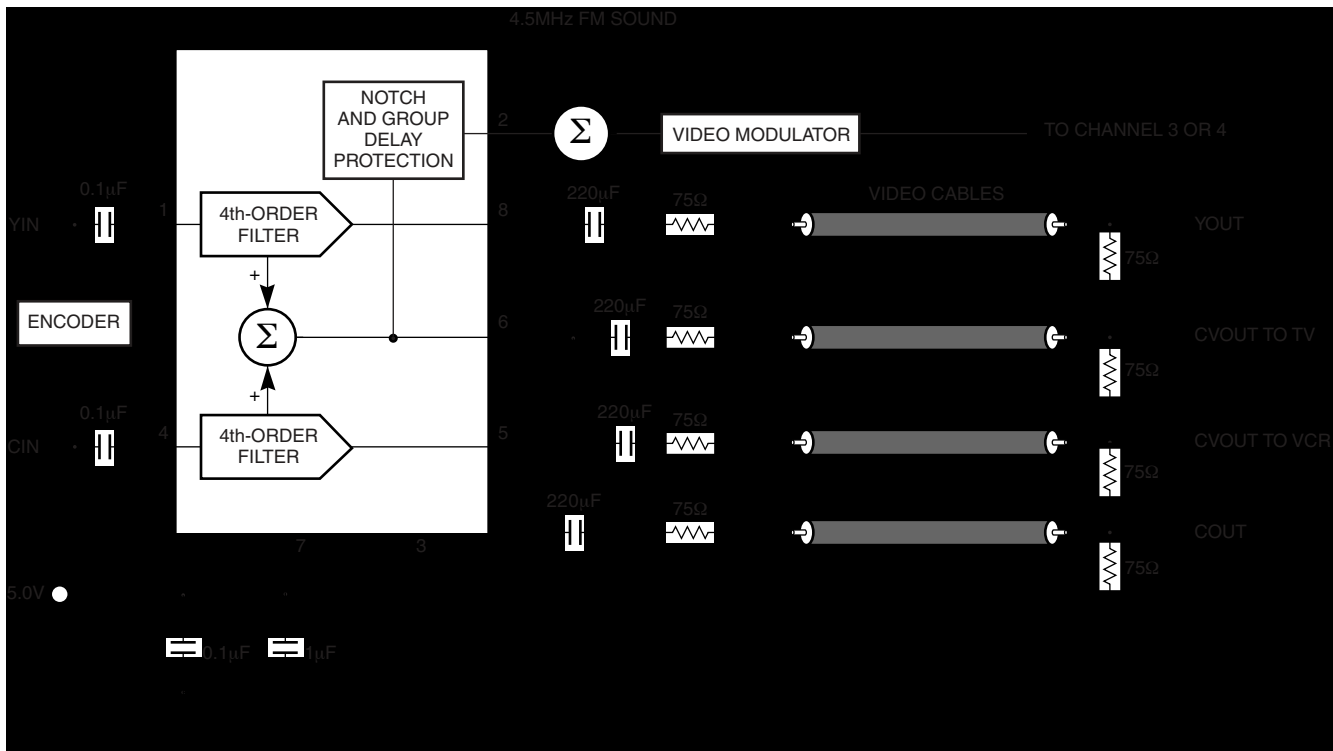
4.5MHz FM SOUND

NOTCH AND GROUP DELAY PROTECTION

2

Σ

VIDEO MODULATOR

TO CHANNEL 3 OR 4

0.1μF

YIN

1

4th-ORDER FILTER

8

220μF

75Ω

VIDEO CABLES

YOUT

75Ω

+

ENCODER

Σ

6

220μF

75Ω

CVOUT TO TV

75Ω

+

0.1μF

CIN

4

4th-ORDER FILTER

5

220μF

75Ω

CVOUT TO VCR

75Ω

220μF

75Ω

COUT

75Ω

7

3

5.0V

0.1μF

1μF